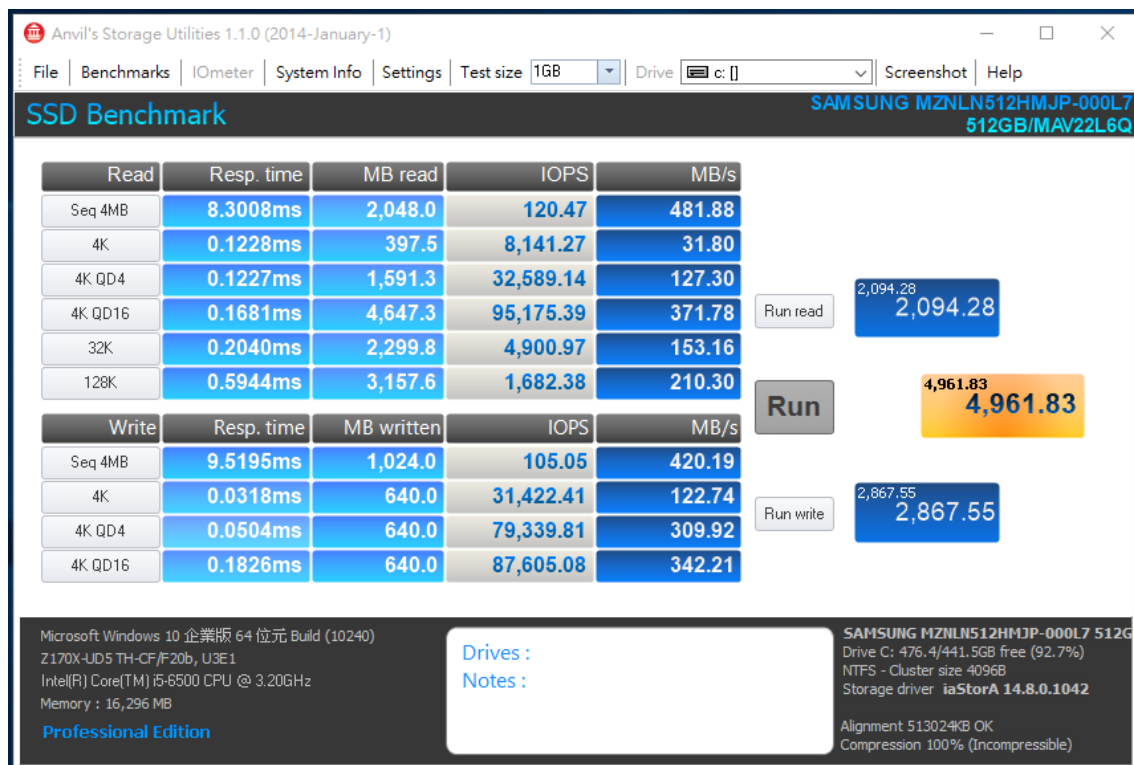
Anvil's Storage Utilities 1.1.0 (2014-January-1)

File | Benchmarks | IOmeter | System Info | Settings | Test size 1GB | Drive c: [] | Screenshot | Help

SSD Benchmark

SAMSUNG MZNLN512HMJP-000L7
512GB/MAV22L6Q

| Read | Resp. time | MB read | IOPS | MB/s |
|---|---|---|---|---|
| Seq 4MB | 8.3008ms | 2,048.0 | 120.47 | 481.88 |
| 4K | 0.1228ms | 397.5 | 8,141.27 | 31.80 |
| 4K QD4 | 0.1227ms | 1,591.3 | 32,589.14 | 127.30 |
| 4K QD16 | 0.1681ms | 4,647.3 | 95,175.39 | 371.78 |
| 32K | 0.2040ms | 2,299.8 | 4,900.97 | 153.16 |
| 128K | 0.5944ms | 3,157.6 | 1,682.38 | 210.30 |

| Write | Resp. time | MB written | IOPS | MB/s |
|---|---|---|---|---|
| Seq 4MB | 9.5195ms | 1,024.0 | 105.05 | 420.19 |
| 4K | 0.0318ms | 640.0 | 31,422.41 | 122.74 |
| 4K QD4 | 0.0504ms | 640.0 | 79,339.81 | 309.92 |
| 4K QD16 | 0.1826ms | 640.0 | 87,605.08 | 342.21 |

Run read
2,094.28
2,094.28

Run
4,961.83
4,961.83

Run write
2,867.55
2,867.55

Microsoft Windows 10 企業版 64 位元 Build (10240)
Z170X-UD5 TH-CF/F20b, U3E1
Intel(R) Core(TM) i5-6500 CPU @ 3.20GHz
Memory : 16,296 MB
Professional Edition

Drives :
Notes :

SAMSUNG MZNLN512HMJP-000L7 512G
Drive C: 476.4/441.5GB free (92.7%)
NTFS - Cluster size 4096B
Storage driver iaStorA 14.8.0.1042

Alignment 513024KB OK
Compression 100% (Incompressible)